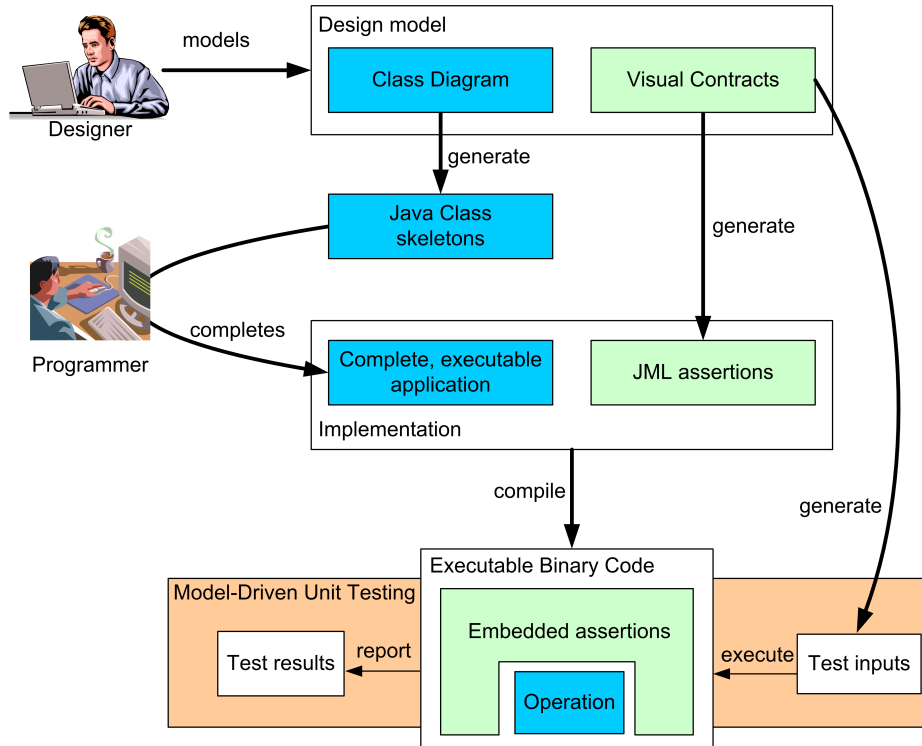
Designer

models

Design model

Class Diagram

Visual Contracts

generate

Java Class skeletons

generate

Programmer

completes

Complete, executable application

JML assertions

Implementation

compile

generate

Executable Binary Code

Model-Driven Unit Testing

Embedded assertions

Test results

report

execute

Test inputs

Operation